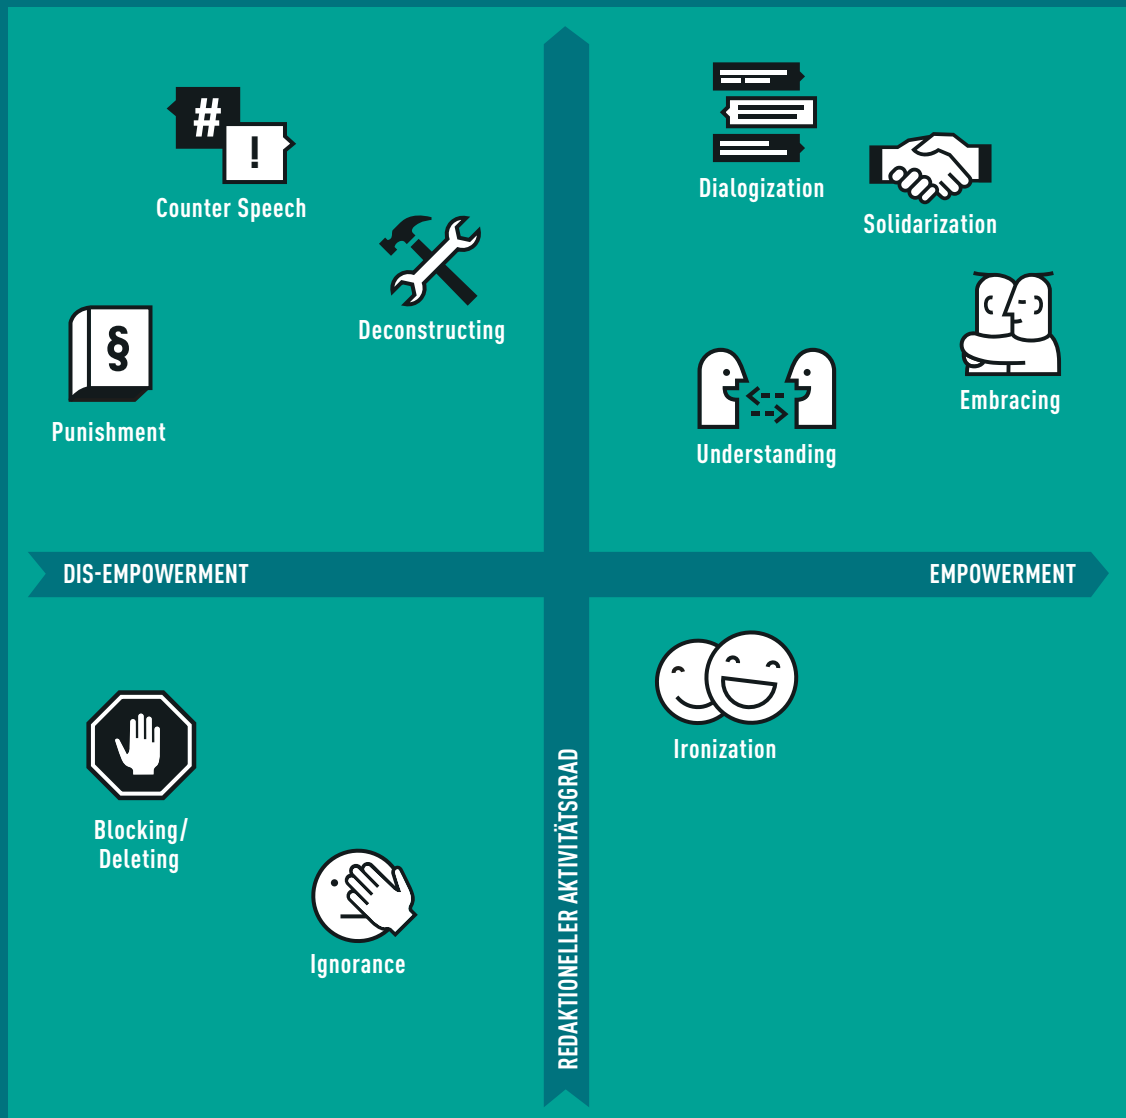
#
!
Counter Speech

Deconstructing

§
Punishment

Dialogization

Solidarization

Embracing

Understanding

DIS-EMPOWERMENT

EMPOWERMENT

Ironization

Blocking/
Deleting

Ignorance

REDAKTIONELLER AKTIVITÄTSGRAD